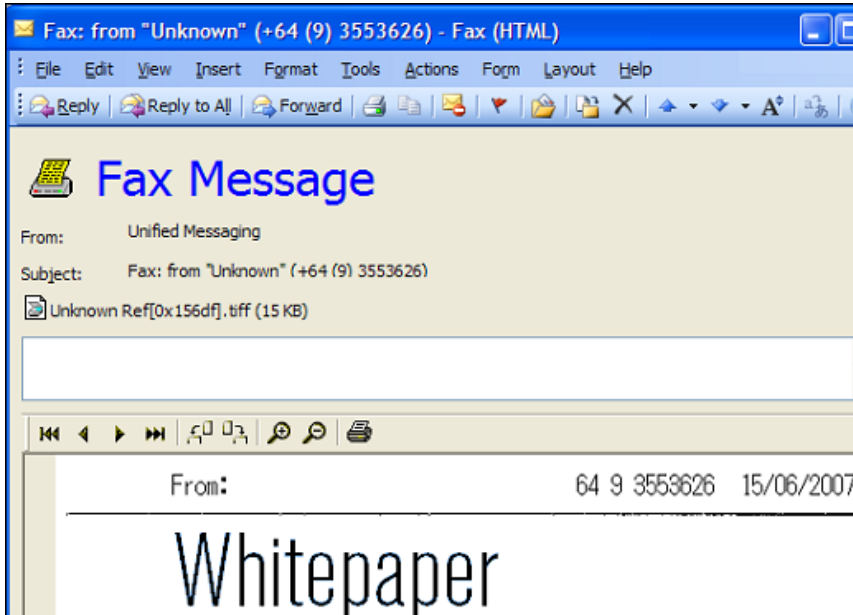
Fax: from "Unknown" (+64 (9) 3553626) - Fax (HTML)

File Edit View Insert Format Tools Actions Form Layout Help

Reply | Reply to All | Forward

Fax Message

From: Unified Messaging

Subject: Fax: from "Unknown" (+64 (9) 3553626)

Unknown Ref[0x156df].tiff (15 KB)

From: 64 9 3553626 15/06/2007

Whitepaper